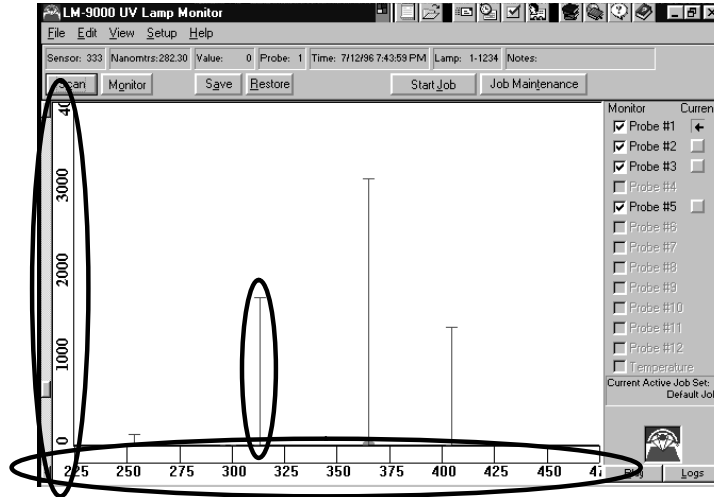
LM-9000 UV Lamp Monitor

File Edit View Setup Help

Sensor: 333 Nanomtrs: 282.30 Value: 0 Probe: 1 Time: 7/12/96 7:43:59 PM Lamp: 1-1234 Notes:

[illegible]can Monitor Save Restore Start Job Job Maintenance

4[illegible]
3000
2000
1000
0

225 250 275 300 325 350 375 400 425 450 4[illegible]

Monitor Curren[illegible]
Probe #1
Probe #2
Probe #3
Probe #4
Probe #5
Probe #6
Probe #7
Probe #8
Probe #9
Probe #10
Probe #11
Probe #12
Temperature

Current Active Job Set:
Default Jo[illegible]

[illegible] Logs